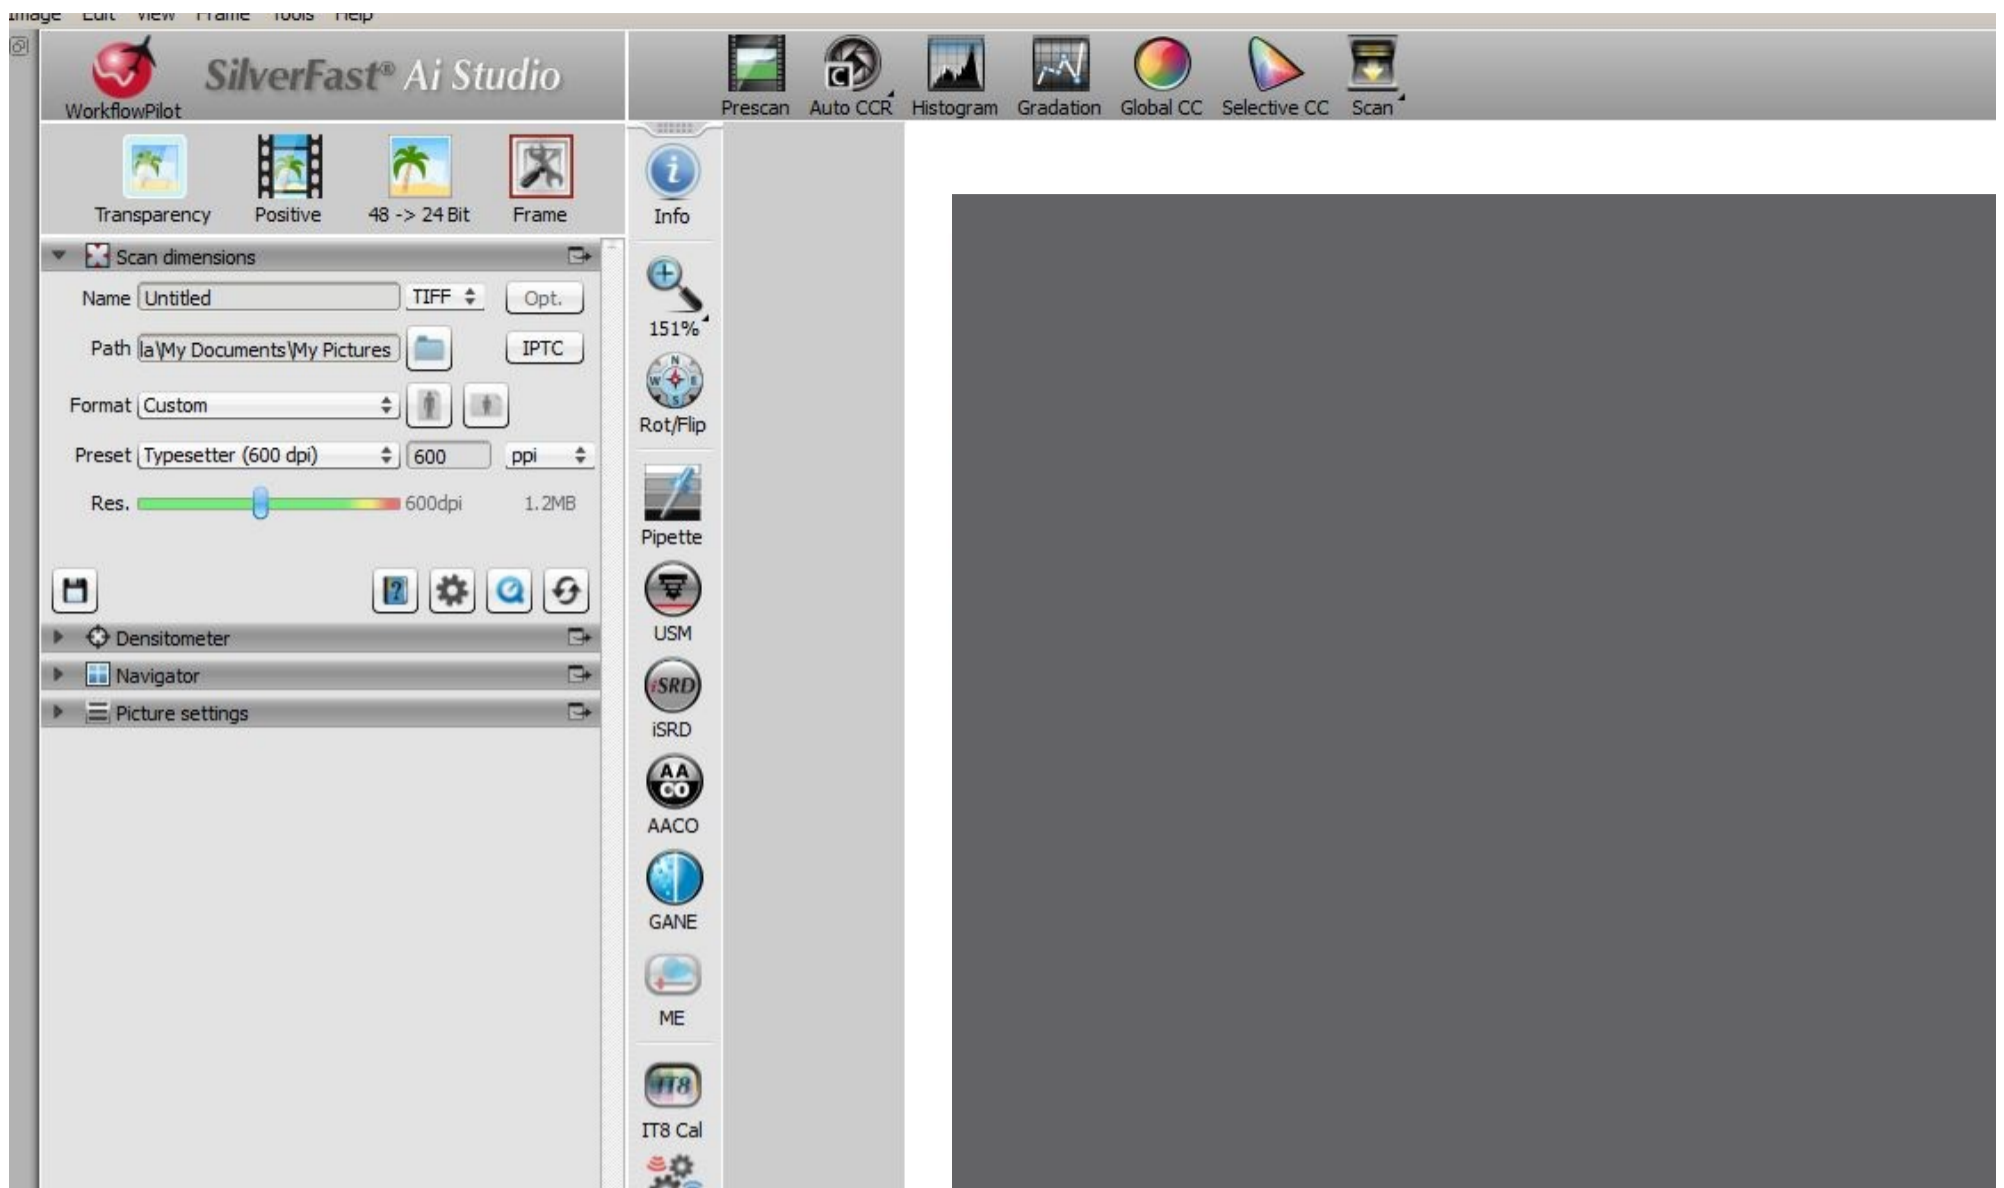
Image Edit View Frame Tools Help

WorkflowPilot

SilverFast® Ai Studio

Prescan Auto CCR Histogram Gradation Global CC Selective CC Scan

Transparency Positive 48 -> 24 Bit Frame

Info

Scan dimensions

Name Untitled TIFF Opt.

Path la\My Documents\My Pictures IPTC

151%

Format Custom

Rot/Flip

Preset Typesetter (600 dpi) 600 ppi

Res. 600dpi 1.2MB

Pipette

USM

Densitometer

Navigator

Picture settings

iSRD

iSRD

AA CO

AACO

GANE

ME

IT8

IT8 Cal